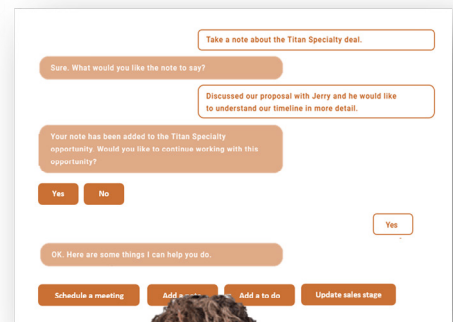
Take a note about the Titan Specialty deal.

Sure. What would you like the note to say?

Discussed our proposal with Jerry and he would like to understand our timeline in more detail.

Your note has been added to the Titan Specialty opportunity. Would you like to continue working with this opportunity?

Yes

No

Yes

OK. Here are some things I can help you do.

Schedule a meeting

Add a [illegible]

Add a to do

Update sales stage